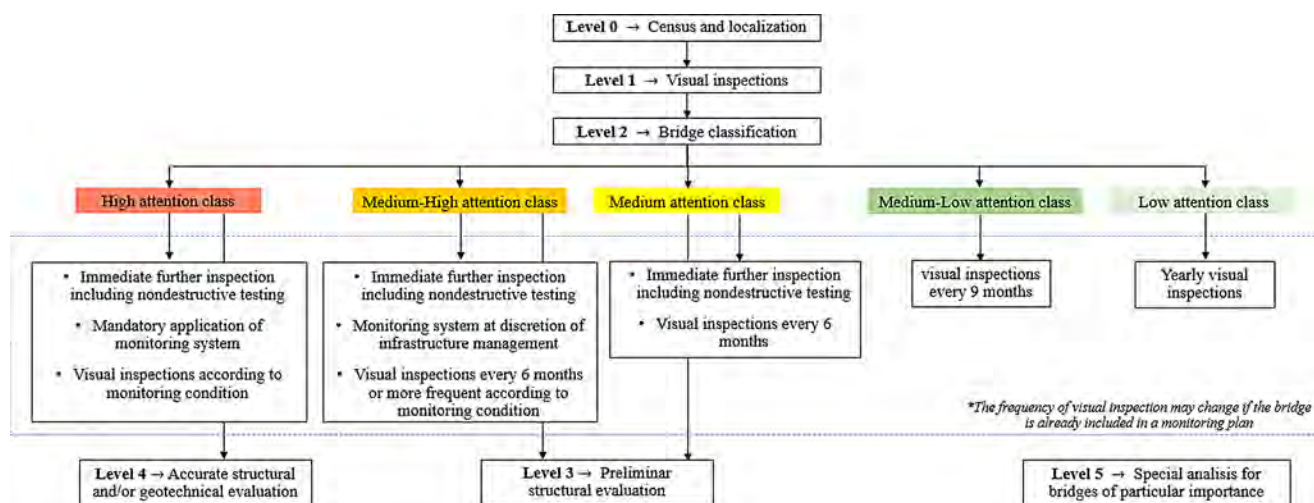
Level 0 → Census and localization

Level 1 → Visual inspections

Level 2 → Bridge classification

High attention class

Medium-High attention class

Medium attention class

Medium-Low attention class

Low attention class

• Immediate further inspection including nondestructive testing
• Mandatory application of monitoring system
• Visual inspections according to monitoring condition

• Immediate further inspection including nondestructive testing
• Monitoring system at discretion of infrastructure management
• Visual inspections every 6 months or more frequent according to monitoring condition

• Immediate further inspection including nondestructive testing
• Visual inspections every 6 months

visual inspections every 9 months

Yearly visual inspections

*The frequency of visual inspection may change if the bridge is already included in a monitoring plan

Level 4 → Accurate structural and/or geotechnical evaluation

Level 3 → Preliminar structural evaluation

Level 5 → Special analisis for bridges of particular importance